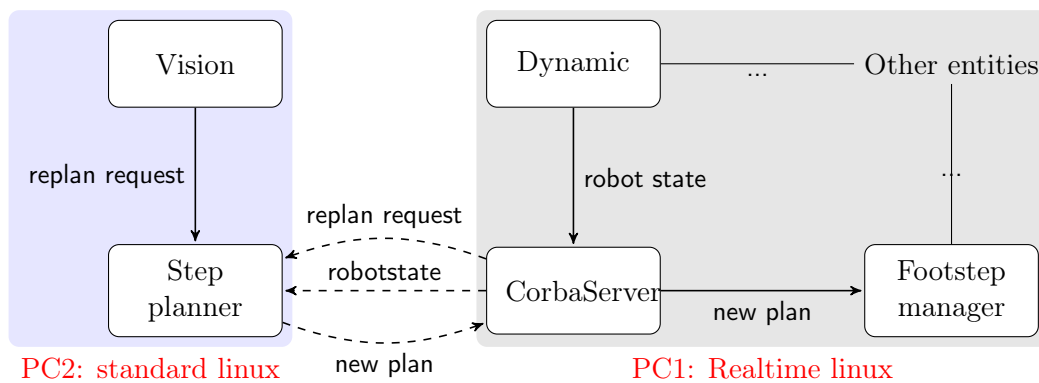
Vision

replan request

Step planner

PC2: standard linux

Dynamic

...

Other entities

robot state

...

replan request

robotstate

CorbaServer

new plan

Footstep manager

new plan

PC1: Realtime linux